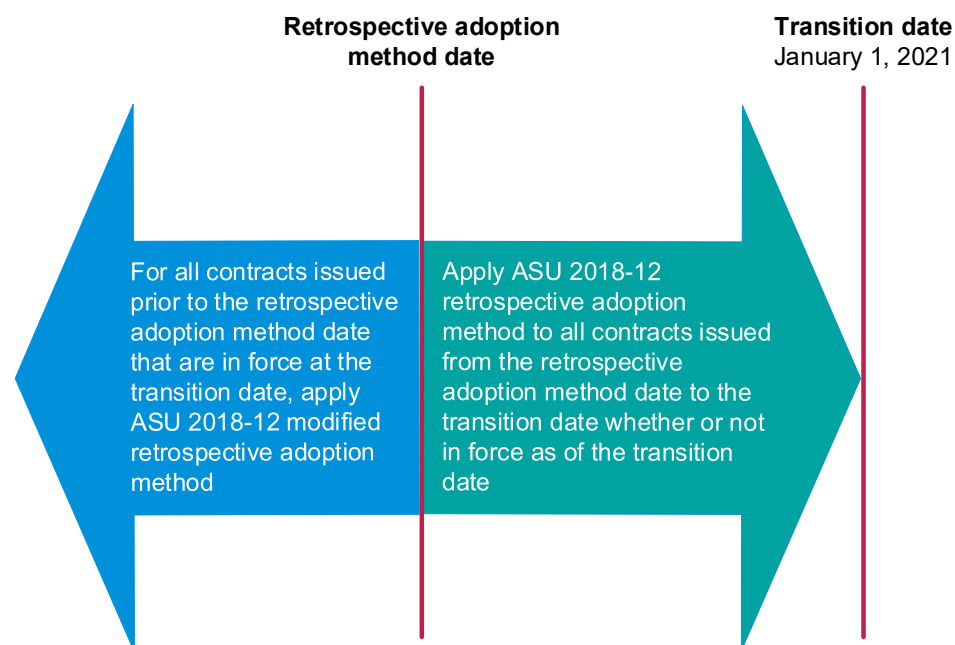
Retrospective adoption method date

Transition date
January 1, 2021

For all contracts issued prior to the retrospective adoption method date that are in force at the transition date, apply ASU 2018-12 modified retrospective adoption method

Apply ASU 2018-12 retrospective adoption method to all contracts issued from the retrospective adoption method date to the transition date whether or not in force as of the transition date